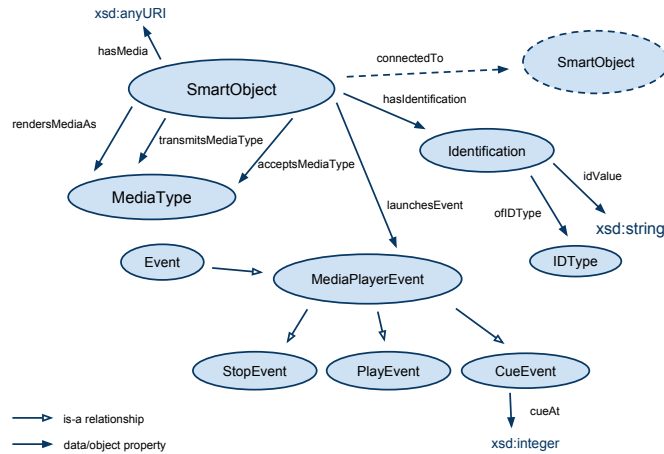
xsd:anyURI

hasMedia

SmartObject

connectedTo

SmartObject

hasIdentification

rendersMediaAs

transmitsMediaType

acceptsMediaType

Identification

idValue

MediaType

ofIDType

xsd:string

launchesEvent

IDType

Event

MediaPlayerEvent

StopEvent

PlayEvent

CueEvent

cueAt

is-a relationship

data/object property

xsd:integer